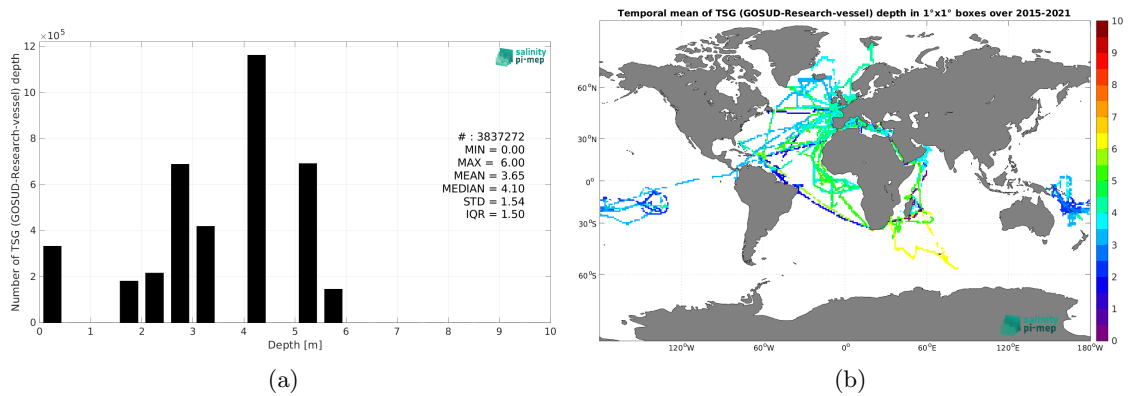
$\times 10^5$

salinity pi-mep

Number of TSG (GOSUD-Research-vessel) depth

12
10
8
6
4
2
0

# : 3837272
MIN = 0.00
MAX = 6.00
MEAN = 3.65
MEDIAN = 4.10
STD = 1.54
IQR = 1.50

0 1 2 3 4 5 6 7 8 9 10
Depth [m]

(a)

Temporal mean of TSG (GOSUD-Research-vessel) depth in 1°x1° boxes over 2015-2021

60°N
30°N
0°
30°S
60°S

120°W 60°W 0° 60°E 120°E 180°W

10
9
8
7
6
5
4
3
2
1
0

salinity pi-mep

(b)